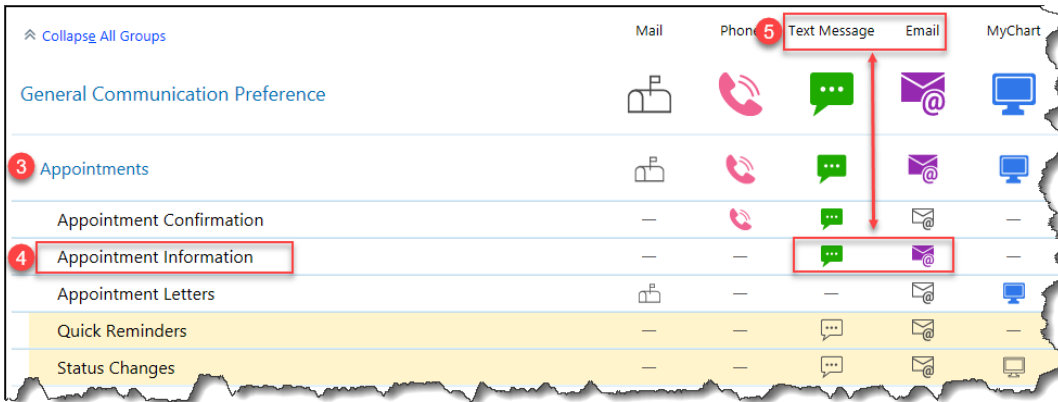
Collapse All Groups

| | Mail | Phone | Text Message | Email | MyChart |
|---|---|---|---|---|---|
| General Communication Preference | | | | | |
| Appointments | | | | | |
| Appointment Confirmation | — | | | | — |
| Appointment Information | — | — | | | — |
| Appointment Letters | | — | — | | |
| Quick Reminders | — | — | | | — |
| Status Changes | — | — | | | |

3
4
5